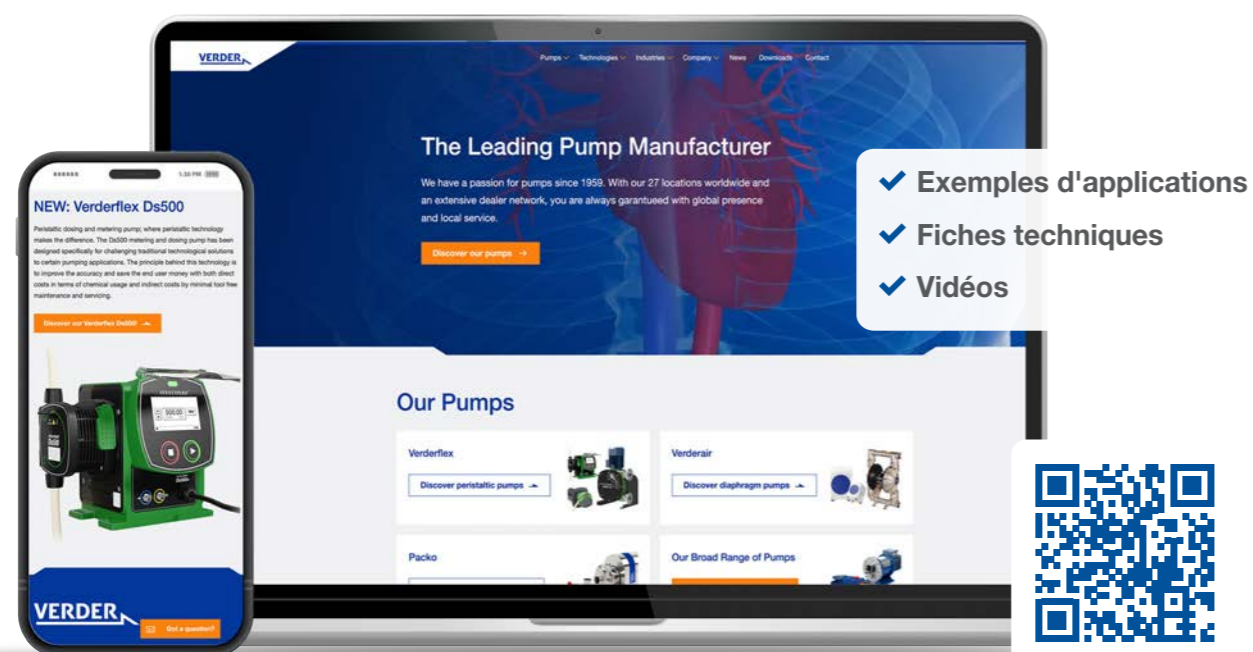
VERDER

Pumps Technologies Industries Company News Downloads Contact

The Leading Pump Manufacturer

We have a passion for pumps since 1959. With our 27 locations worldwide and an extensive dealer network, you are always garantueed with global presence and local service.

Discover our pumps →

Our Pumps

Verderflex

Discover peristaltic pumps

Verderair

Discover diaphragm pumps

Packo

Our Broad Range of Pumps

1:30 PM

NEW: Verderflex Ds500

Peristaltic dosing and metering pump, where peristaltic technology makes the difference. The Ds500 metering and dosing pump has been designed specifically for challenging traditional technological solutions to certain pumping applications. The principle behind this technology is to improve the accuracy and save the end user money with both direct costs in terms of chemical usage and indirect costs by minimal tool free maintenance and servicing.

Discover our Verderflex Ds500

500.00

VERDER

Got a question?

✔ Exemples d'applications
✔ Fiches techniques
✔ Vidéos